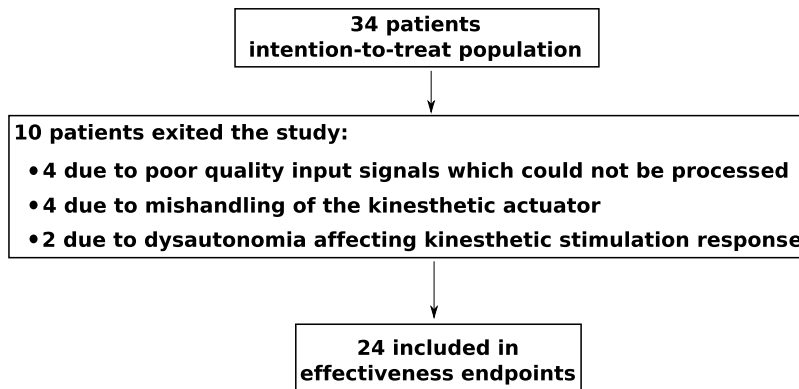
34 patients
intention-to-treat population

10 patients exited the study:

• 4 due to poor quality input signals which could not be processed
• 4 due to mishandling of the kinesthetic actuator
• 2 due to dysautonomia affecting kinesthetic stimulation response

24 included in
effectiveness endpoints